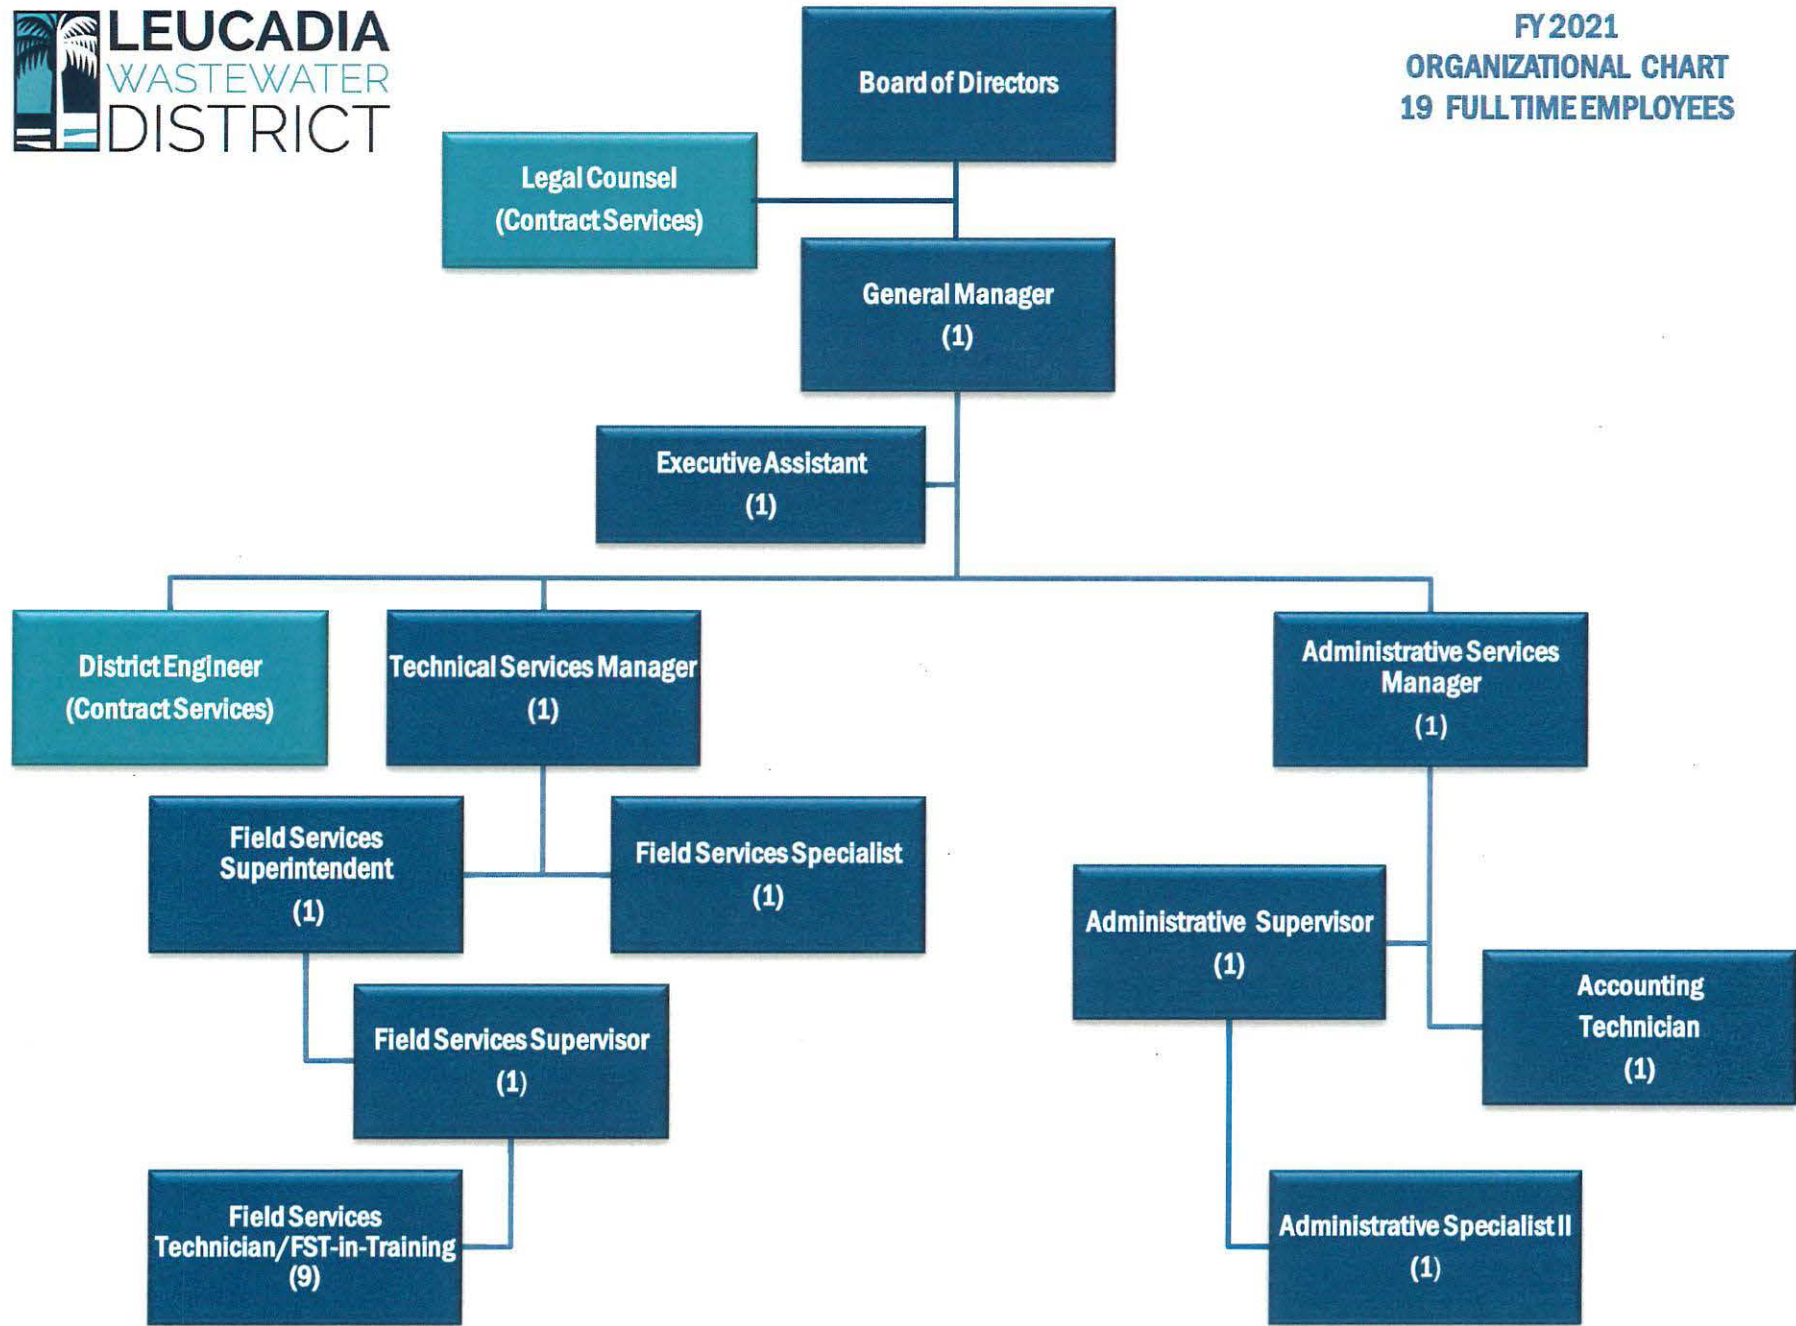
LEUCADIA WASTEWATER DISTRICT

FY 2021
ORGANIZATIONAL CHART
19 FULLTIME EMPLOYEES

Board of Directors

Legal Counsel
(Contract Services)

General Manager
(1)

Executive Assistant
(1)

District Engineer
(Contract Services)

Technical Services Manager
(1)

Administrative Services Manager
(1)

Field Services Superintendent
(1)

Field Services Specialist
(1)

Field Services Supervisor
(1)

Field Services Technician/FST-in-Training
(9)

Administrative Supervisor
(1)

Accounting Technician
(1)

Administrative Specialist II
(1)